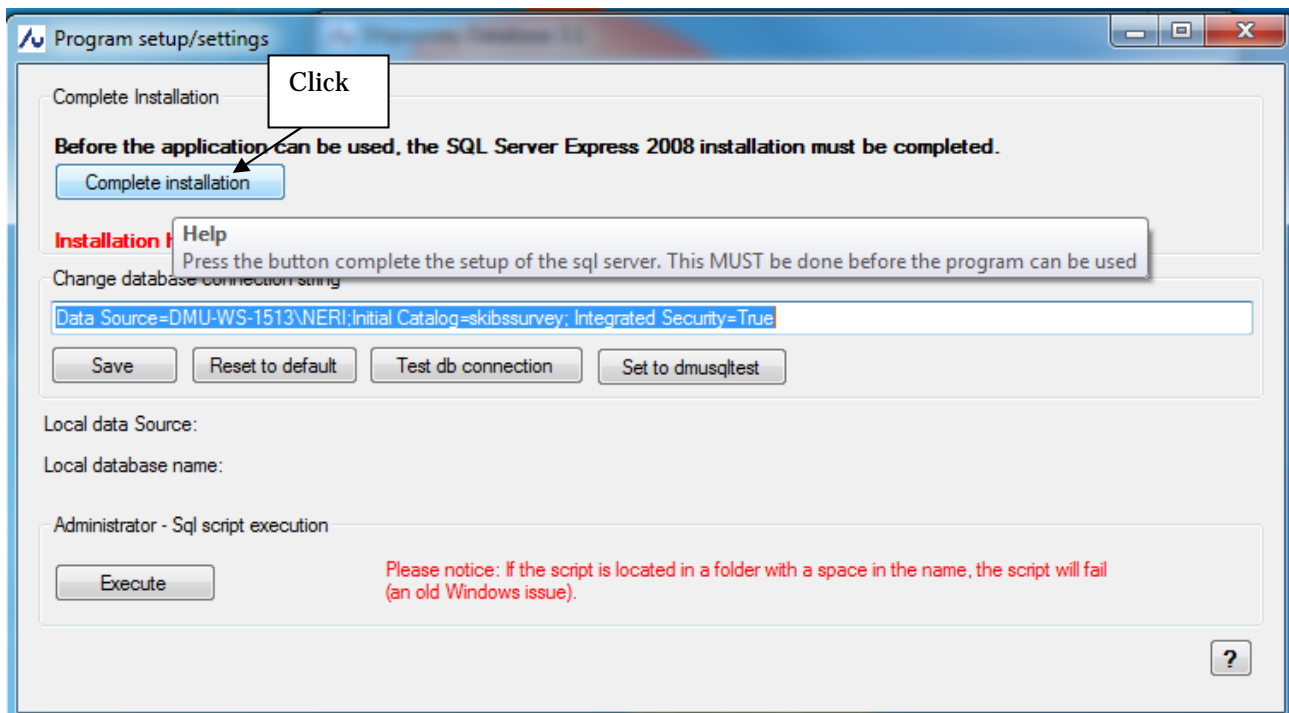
Program setup/settings

Click

Complete Installation

Before the application can be used, the SQL Server Express 2008 installation must be completed.

Complete installation

Installation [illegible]

Help
Press the button complete the setup of the sql server. This MUST be done before the program can be used

Change database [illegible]

Data Source=DMU-WS-1513\NERI;Initial Catalog=skibssurvey; Integrated Security=True

Save | Reset to default | Test db connection | Set to dmusqltest

Local data Source:

Local database name:

Administrator - Sql script execution

Execute

Please notice: If the script is located in a folder with a space in the name, the script will fail (an old Windows issue).

?